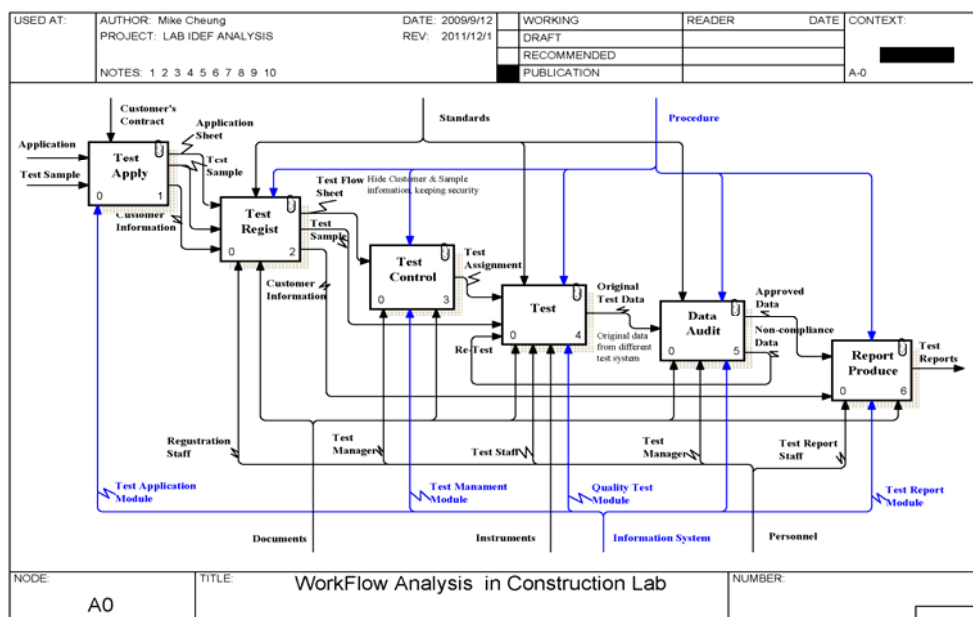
USED AT: AUTHOR: Mike Cheung DATE: 2009/9/12 WORKING READER DATE CONTEXT:
PROJECT: LAB IDEF ANALYSIS REV: 2011/12/1 DRAFT
RECOMMENDED
NOTES: 1 2 3 4 5 6 7 8 9 10 PUBLICATION A-0

Customer's Contract
Application Sheet
Standards
Procedure
Application
Test Sample
Test Apply
0 1
Test Sample
Customer Information
Test Flow Sheet
Hide Customer & Sample infomation, keeping security
Test Regist
0 2
Test Sample
Test Control
0 3
Test Assignment
Customer Information
Test
0 4
Original Test Data
Original data from different test system
Re-Test
Data Audit
0 5
Approved Data
Non-compliance Data
Report Produce
0 6
Test Reports
Regustration Staff
Test Manager
Test Staff
Test Manager
Test Report Staff
Test Application Module
Test Manament Module
Quality Test Module
Test Report Module
Documents
Instruments
Information System
Personnel

NODE: A0 TITLE: WorkFlow Analysis in Construction Lab NUMBER: